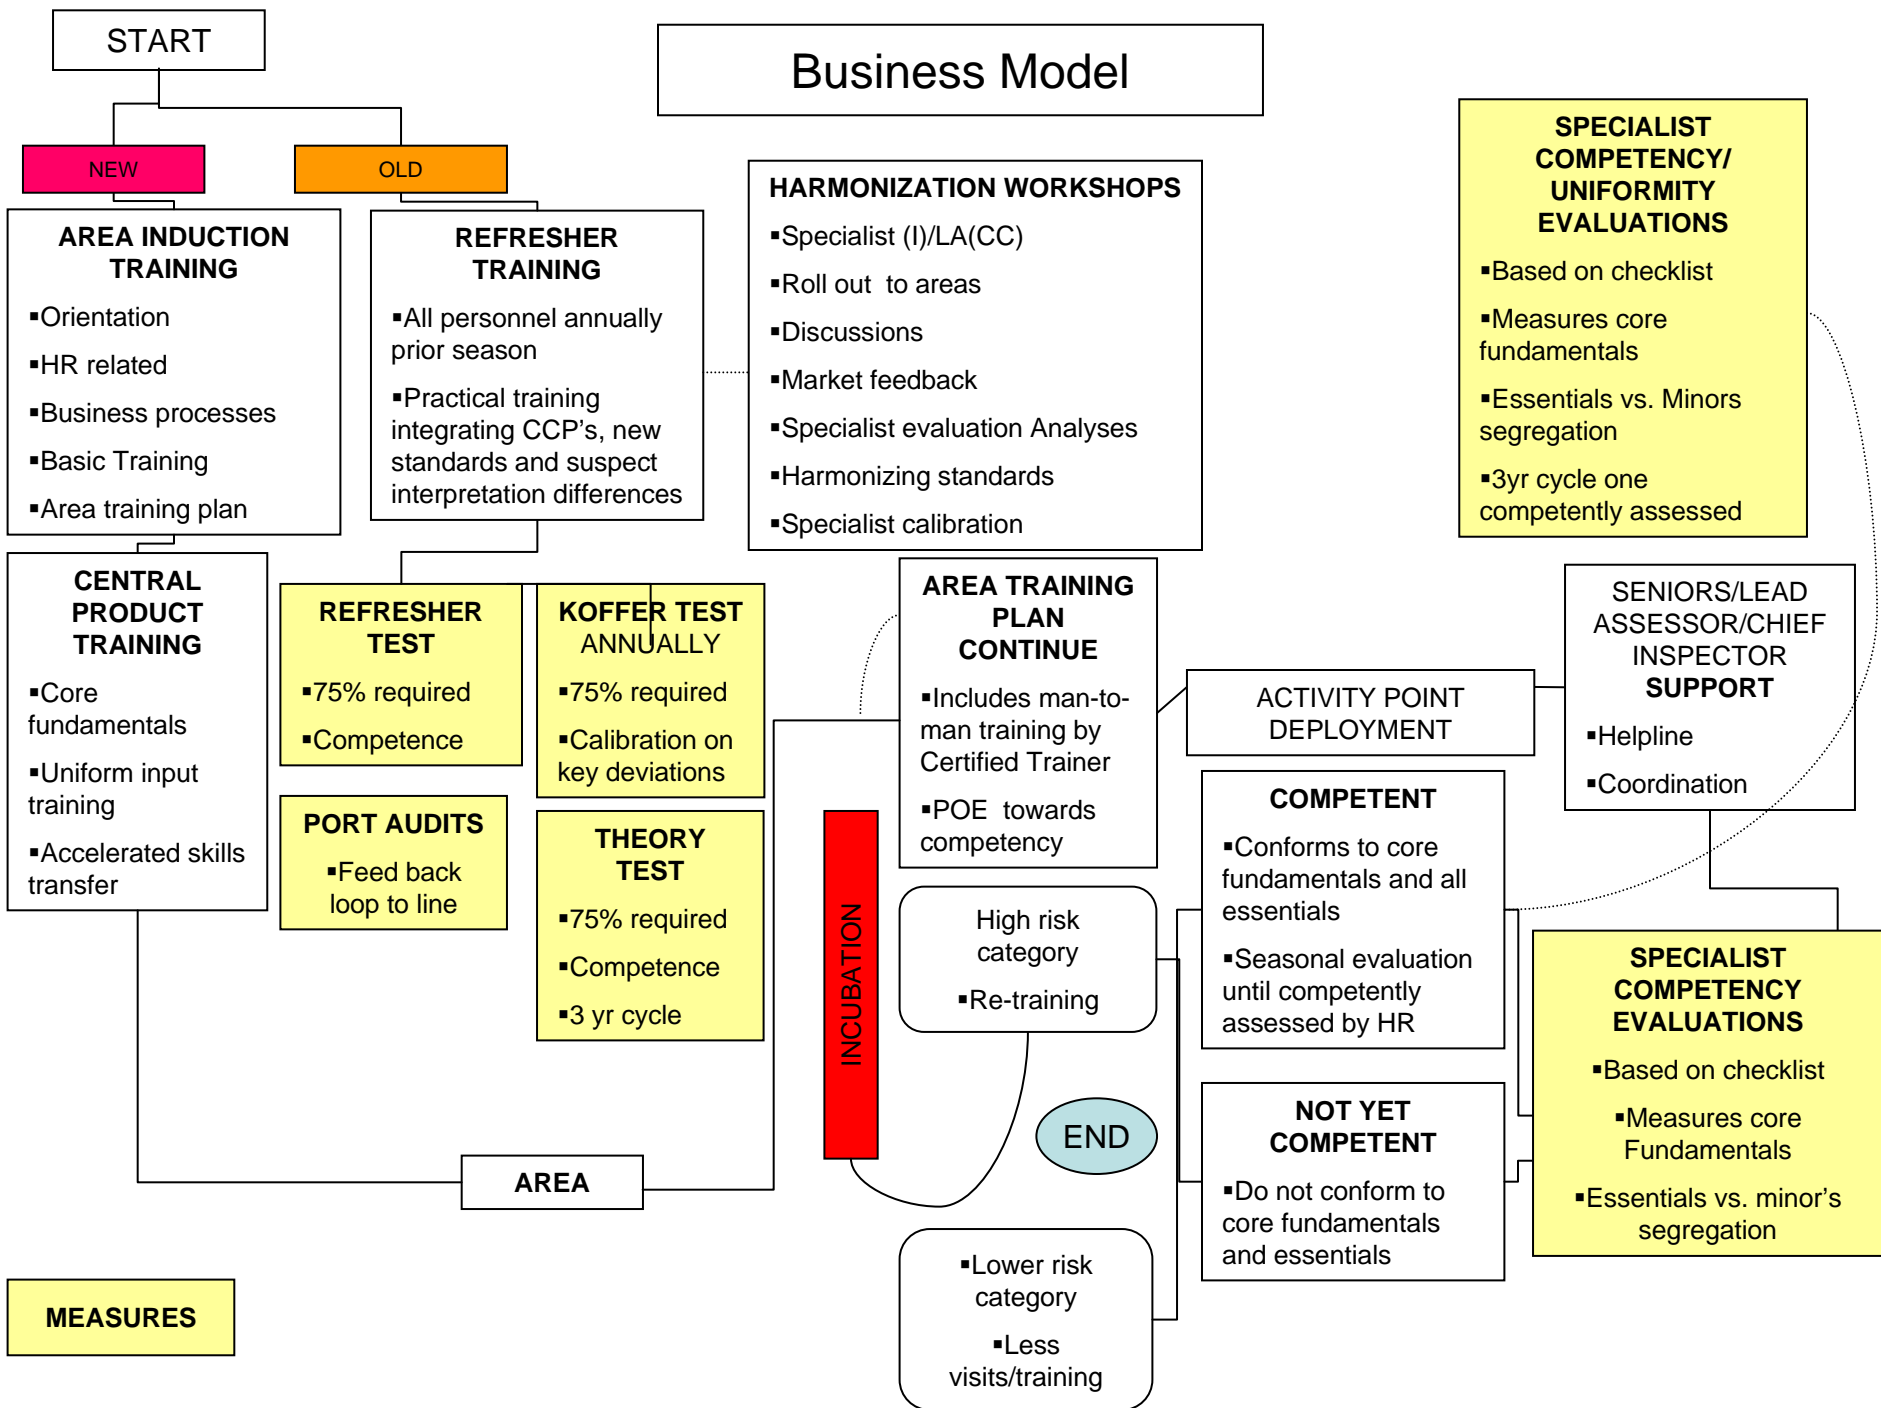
START

Business Model

NEW

OLD

AREA INDUCTION TRAINING
▪Orientation
▪HR related
▪Business processes
▪Basic Training
▪Area training plan

REFRESHER TRAINING
▪All personnel annually prior season
▪Practical training integrating CCP's, new standards and suspect interpretation differences

HARMONIZATION WORKSHOPS
▪Specialist (I)/LA(CC)
▪Roll out to areas
▪Discussions
▪Market feedback
▪Specialist evaluation Analyses
▪Harmonizing standards
▪Specialist calibration

SPECIALIST COMPETENCY/ UNIFORMITY EVALUATIONS
▪Based on checklist
▪Measures core fundamentals
▪Essentials vs. Minors segregation
▪3yr cycle one competently assessed

CENTRAL PRODUCT TRAINING
▪Core fundamentals
▪Uniform input training
▪Accelerated skills transfer

REFRESHER TEST
▪75% required
▪Competence

KOFFER TEST ANNUALLY
▪75% required
▪Calibration on key deviations

AREA TRAINING PLAN CONTINUE
▪Includes man-to-man training by Certified Trainer
▪POE towards competency

ACTIVITY POINT DEPLOYMENT

SENIORS/LEAD ASSESSOR/CHIEF INSPECTOR SUPPORT
▪Helpline
▪Coordination

PORT AUDITS
▪Feed back loop to line

THEORY TEST
▪75% required
▪Competence
▪3 yr cycle

INCUBATION

High risk category
▪Re-training

COMPETENT
▪Conforms to core fundamentals and all essentials
▪Seasonal evaluation until competently assessed by HR

SPECIALIST COMPETENCY EVALUATIONS
▪Based on checklist
▪Measures core Fundamentals
▪Essentials vs. minor's segregation

END

NOT YET COMPETENT
▪Do not conform to core fundamentals and essentials

AREA

▪Lower risk category
▪Less visits/training

MEASURES